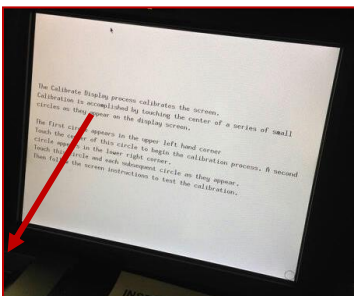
The Calibrate Display process calibrates the screen.
Calibration is accomplished by touching the center of a series of small circles as they appear on the display screen.

The first circle appears in the upper left hand corner.
Touch the center of this circle to begin the calibration process. A second circle appears in the lower right corner.
Touch this circle and each subsequent circle as they appear.
Then follow the screen instructions to test the calibration.